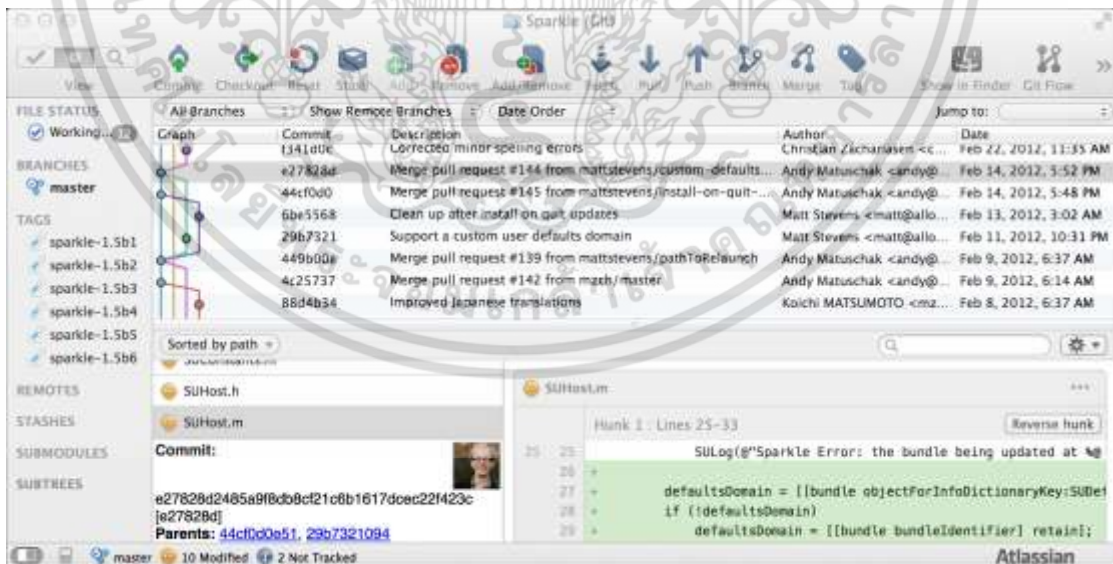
Sparkle (Git)

View Commit Checkout Reset Stash Add Remove Add/Remove Fetch Pull Push Branch Merge Tag Show in Finder Git Flow

FILE STATUS
Working...

BRANCHES
master

TAGS
sparkle-1.5b1
sparkle-1.5b2
sparkle-1.5b3
sparkle-1.5b4
sparkle-1.5b5
sparkle-1.5b6

REMOTES
STASHES
SUBMODULES
SUBTREES

All Branches | Show Remote Branches | Date Order | Jump to:

| Graph | Commit | Description | Author | Date |
|---|---|---|---|---|
| | f341d0e | Corrected minor spelling errors | Christian Zacharíasen <c... | Feb 22, 2012, 11:35 AM |
| | e27828d | Merge pull request #144 from mattstevens/custom-defaults... | Andy Matuschak <andy@... | Feb 14, 2012, 5:52 PM |
| | 44cf0d0 | Merge pull request #145 from mattstevens/install-on-quit-... | Andy Matuschak <andy@... | Feb 14, 2012, 5:48 PM |
| | 6be5568 | Clean up after install on quit updates | Matt Stevens <matt@allo... | Feb 13, 2012, 3:02 AM |
| | 29b7321 | Support a custom user defaults domain | Matt Stevens <matt@allo... | Feb 11, 2012, 10:31 PM |
| | 449b00e | Merge pull request #139 from mattstevens/pathToRelaunch | Andy Matuschak <andy@... | Feb 9, 2012, 6:37 AM |
| | 4c25737 | Merge pull request #142 from mzch/master | Andy Matuschak <andy@... | Feb 9, 2012, 6:14 AM |
| | 88d4b34 | Improved Japanese translations | Koichi MATSUMOTO <mz... | Feb 8, 2012, 6:37 AM |

Sorted by path

SUConstants.m
SUHost.h
SUHost.m

Commit:

e27828d2485a9f8db8cf21c6b1617dcec22f423c [e27828d]
Parents: 44cf0d0e51, 29b7321094

SUHost.m

Hunk 1 : Lines 25-33 Reverse hunk

25 25 SULog(@"Sparkle Error: the bundle being updated at %@
26 +
27 + defaultsDomain = [[bundle objectForInfoDictionaryKey:SUDef
28 + if (!defaultsDomain)
29 + defaultsDomain = [[bundle bundleIdentifier] retain];

master 10 Modified 2 Not Tracked

Atlassian